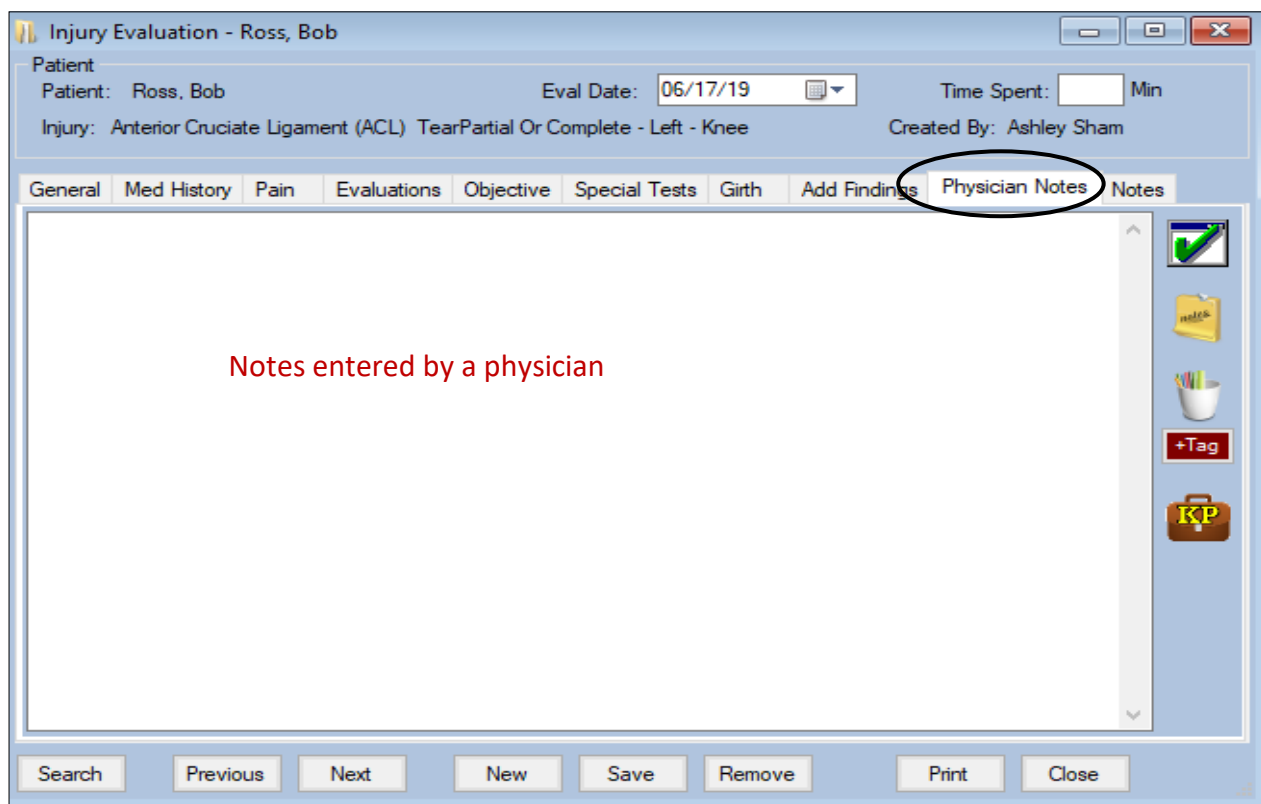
Injury Evaluation - Ross, Bob

Patient
Patient: Ross, Bob
Eval Date: 06/17/19
Time Spent: Min
Injury: Anterior Cruciate Ligament (ACL) TearPartial Or Complete - Left - Knee
Created By: Ashley Sham

General | Med History | Pain | Evaluations | Objective | Special Tests | Girth | Add Findings | Physician Notes | Notes

Notes entered by a physician

notes
+Tag
KP

Search | Previous | Next | New | Save | Remove | Print | Close